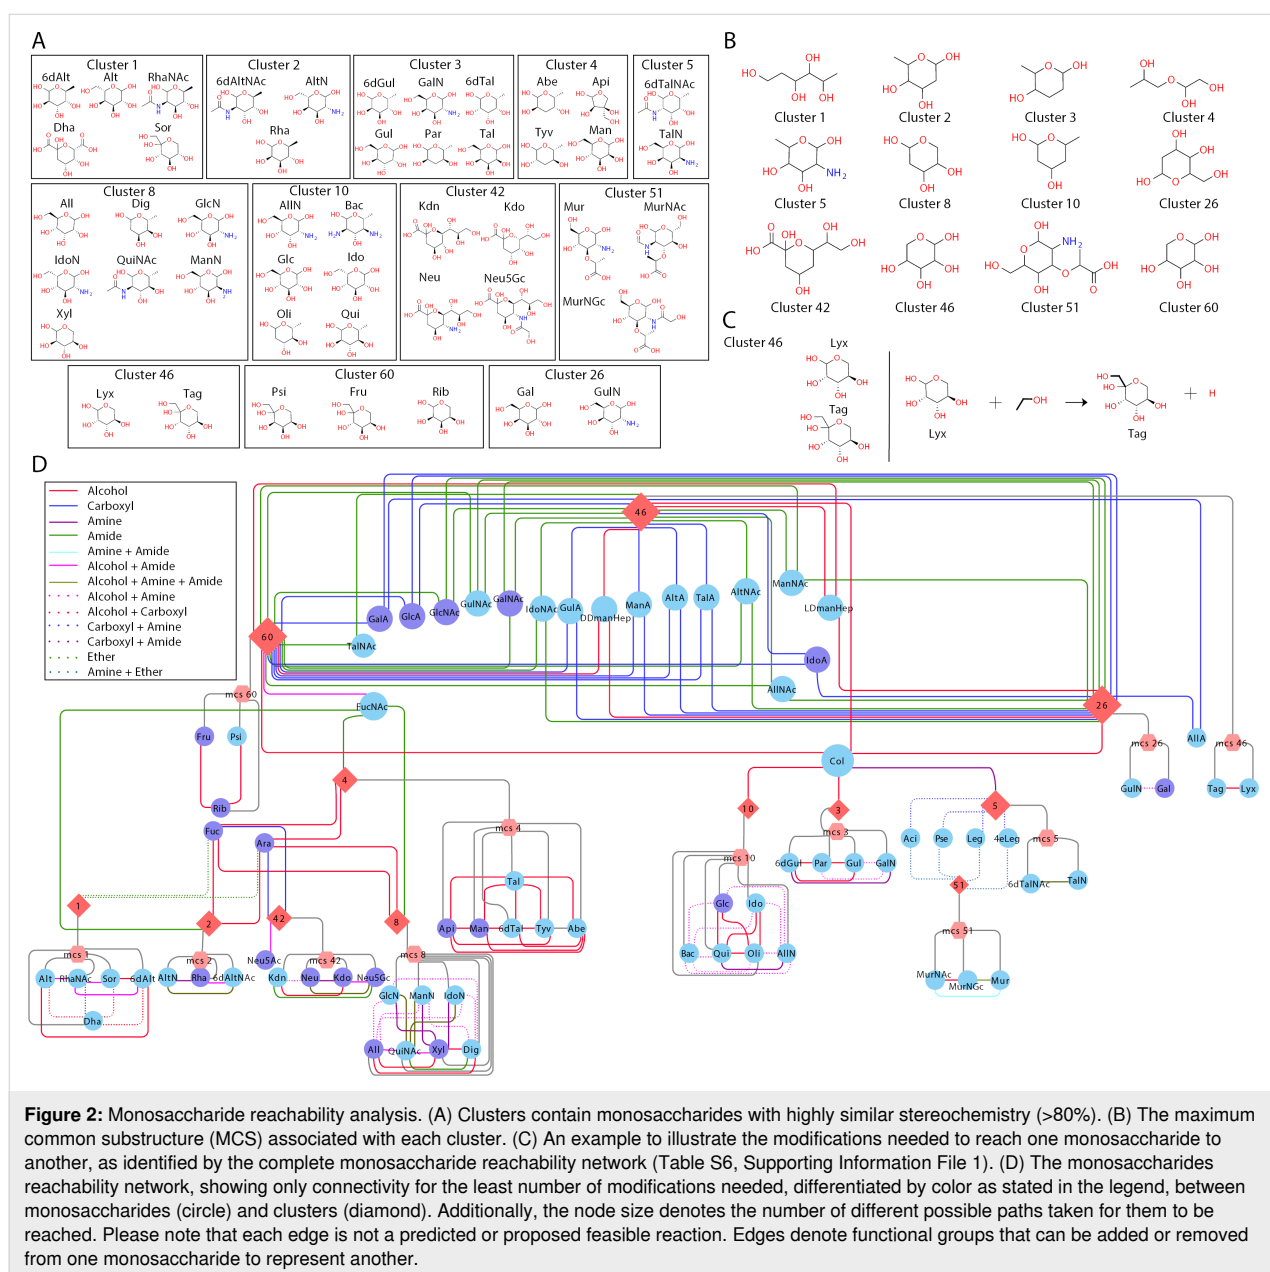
A

Cluster 1
6dAlt Alt RhaNAc
Dha Sor

Cluster 2
6dAltNAc AltN
Rha

Cluster 3
6dGul GalN 6dTal
Gul Par Tal

Cluster 4
Abe Api
Tyv Man

Cluster 5
6dTalNAc
TalN

Cluster 8
All Dig GlcN
IdoN QuiNAc ManN
Xyl

Cluster 10
AllN Bac
Glc Ido
Oli Qui

Cluster 42
Kdn Kdo
Neu Neu5Gc

Cluster 51
Mur MurNAc
MurNGc

Cluster 46
Lyx Tag

Cluster 60
Psi Fru Rib

Cluster 26
Gal GulN

B

Cluster 1 Cluster 2 Cluster 3 Cluster 4
Cluster 5 Cluster 8 Cluster 10 Cluster 26
Cluster 42 Cluster 46 Cluster 51 Cluster 60

C

Cluster 46 Lyx Tag
Lyx + → Tag + H

D

Alcohol
Carboxyl
Amine
Amide
Amine + Amide
Alcohol + Amide
Alcohol + Amine + Amide
Alcohol + Amine
Alcohol + Carboxyl
Carboxyl + Amine
Carboxyl + Amide
Ether
Amine + Ether

46 60 26 4 1 2 42 8 10 3 5 51
GalA GlcA GlcNAc GulNAc GalNAc IdoNAc GulA DDmanHep ManA AltA TalA AltNAc ManNAc LDmanHep TalNAc IdoA AllNAc FucNAc mcs 60 Fru Psi Rib Fuc Ara Col mcs 26 mcs 46 AllA GulN Gal Tag Lyx mcs 4 Tal Api Man 6dTal Tyv Abe mcs 1 Alt RhaNAc Sor 6dAlt Dha mcs 2 AltN Rha 6dAltNAc Neu5Ac mcs 42 Kdn Neu Kdo Neu5Gc mcs 8 GlcN ManN IdoN All QuiNAc Xyl Dig mcs 10 Glc Ido Bac Qui Oli AllN mcs 3 6dGul Par Gul GalN Aci Pse Leg 4eLeg mcs 5 6dTalNAc TalN mcs 51 MurNAc MurNGc Mur

Figure 2: Monosaccharide reachability analysis. (A) Clusters contain monosaccharides with highly similar stereochemistry (>80%). (B) The maximum common substructure (MCS) associated with each cluster. (C) An example to illustrate the modifications needed to reach one monosaccharide to another, as identified by the complete monosaccharide reachability network (Table S6, Supporting Information File 1). (D) The monosaccharides reachability network, showing only connectivity for the least number of modifications needed, differentiated by color as stated in the legend, between monosaccharides (circle) and clusters (diamond). Additionally, the node size denotes the number of different possible paths taken for them to be reached. Please note that each edge is not a predicted or proposed feasible reaction. Edges denote functional groups that can be added or removed from one monosaccharide to represent another.